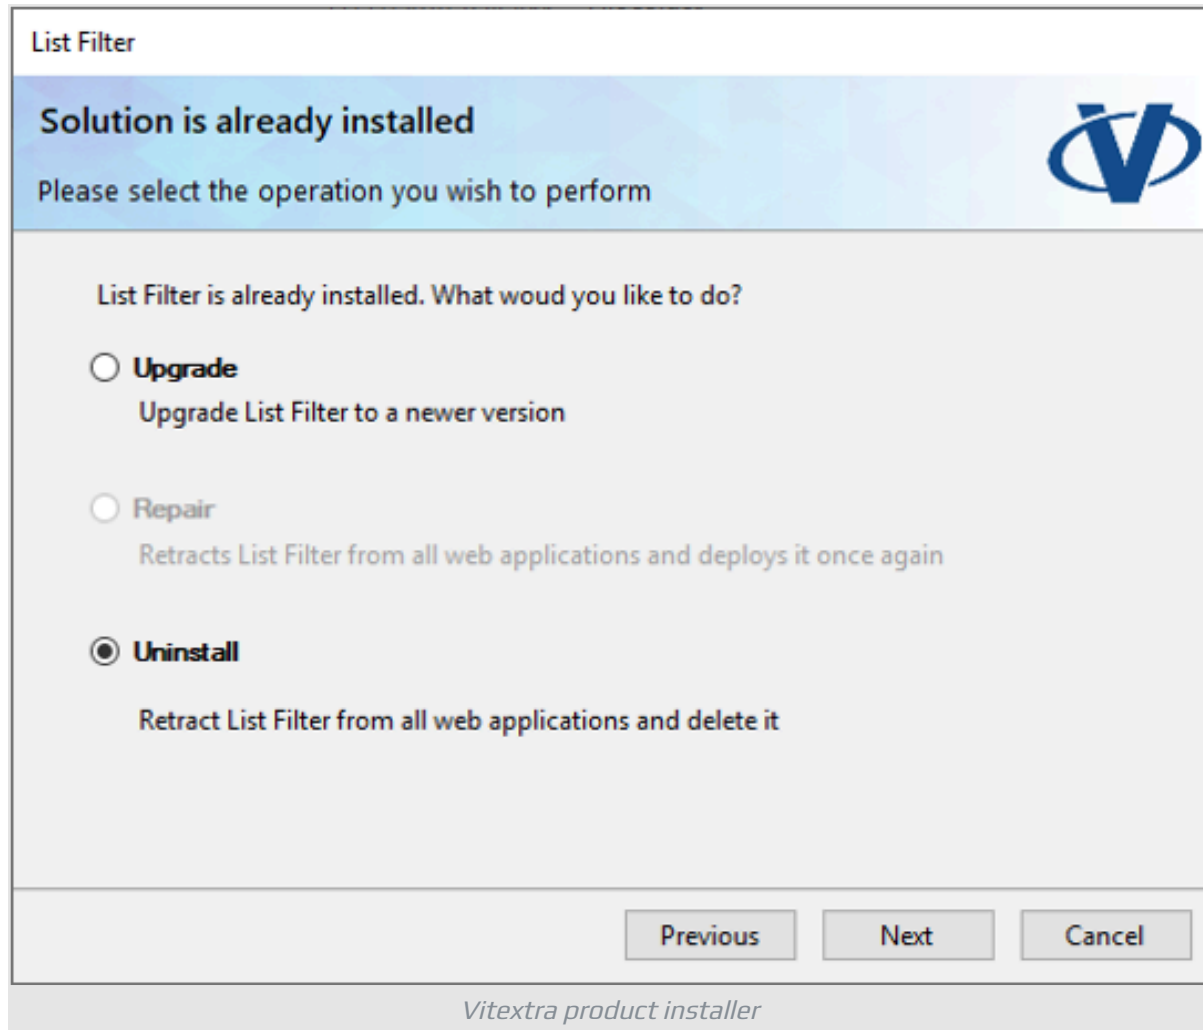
List Filter

Solution is already installed

Please select the operation you wish to perform

List Filter is already installed. What woud you like to do?

Upgrade

Upgrade List Filter to a newer version

Repair

Retracts List Filter from all web applications and deploys it once again

Uninstall

Retract List Filter from all web applications and delete it

Previous Next Cancel

Vitextra product installer